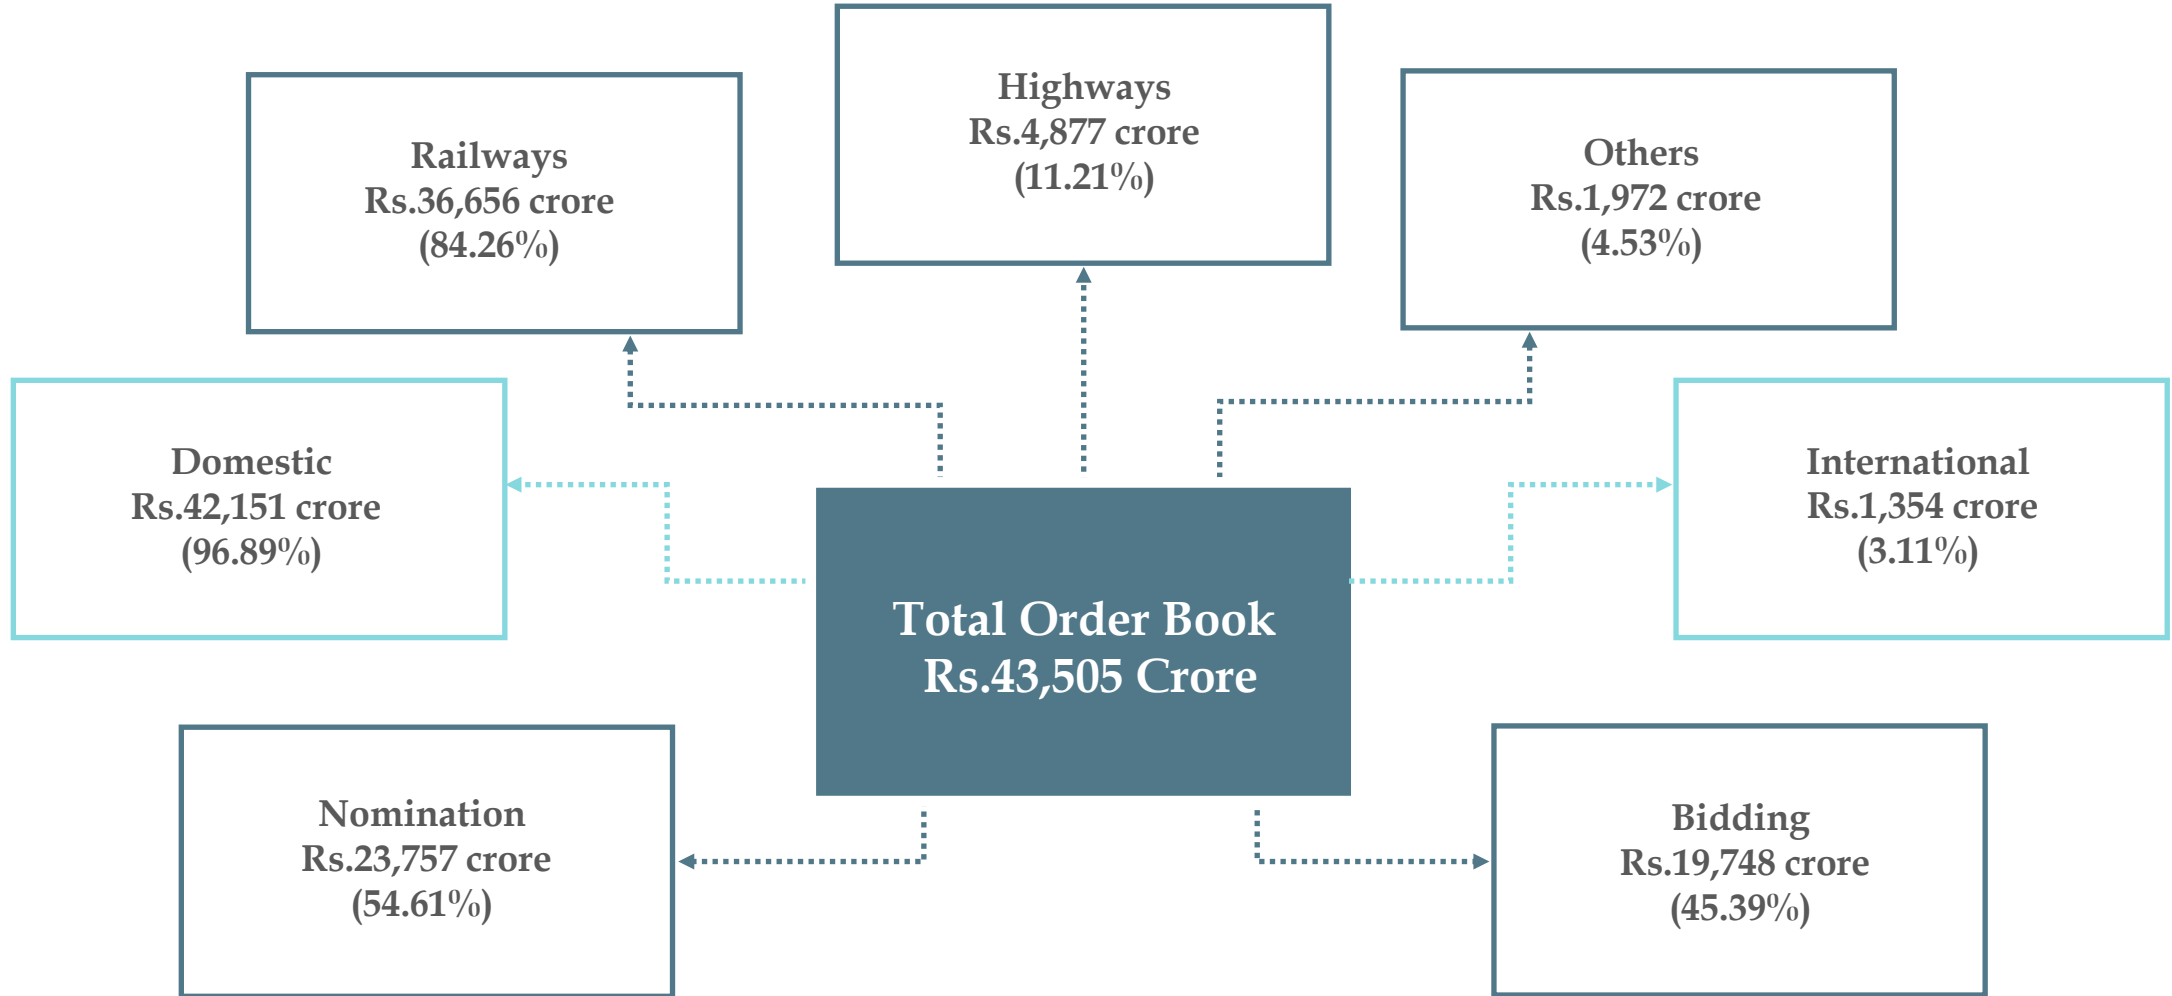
Railways
Rs.36,656 crore
(84.26%)

Highways
Rs.4,877 crore
(11.21%)

Others
Rs.1,972 crore
(4.53%)

Domestic
Rs.42,151 crore
(96.89%)

Total Order Book
Rs.43,505 Crore

International
Rs.1,354 crore
(3.11%)

Nomination
Rs.23,757 crore
(54.61%)

Bidding
Rs.19,748 crore
(45.39%)